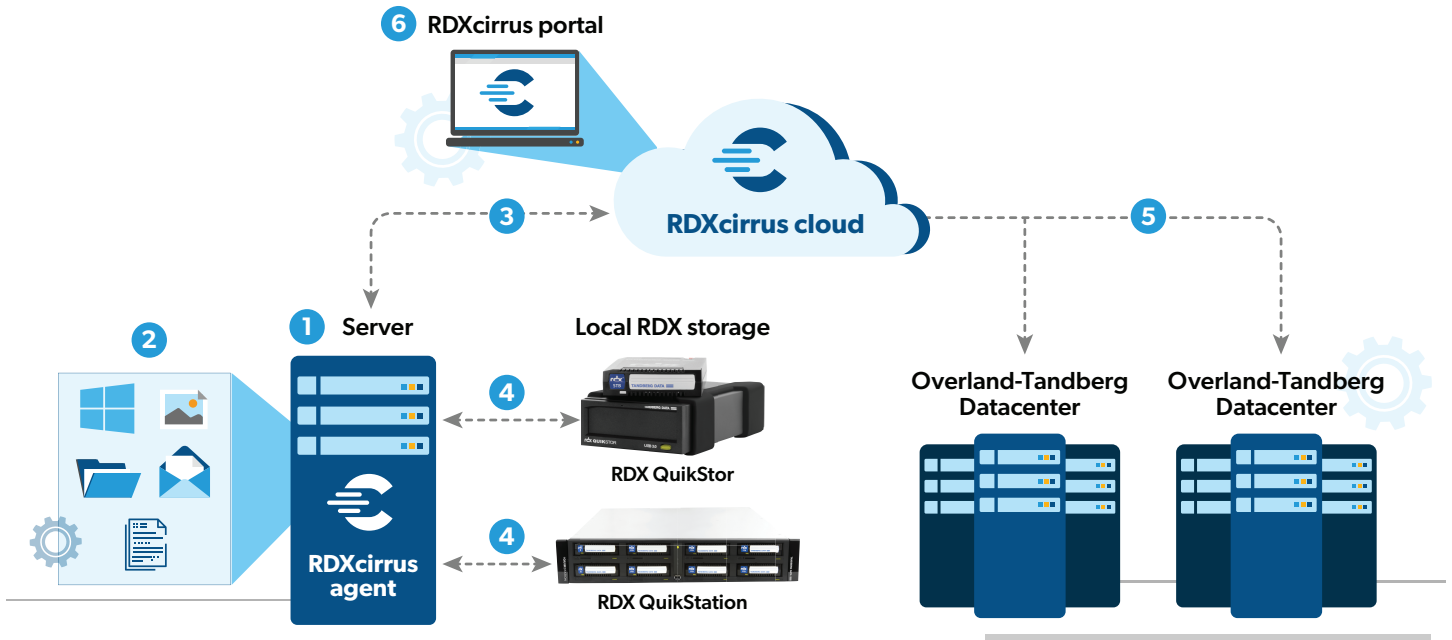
6 RDXcirrus portal

3

RDXcirrus cloud

5

2

1 Server

Local RDX storage

4

TANDBERG DATA

RDX QUIKSTOR

RDX QuikStor

4

RDX QuikStation

RDXcirrus agent

Overland-Tandberg Datacenter

Overland-Tandberg Datacenter